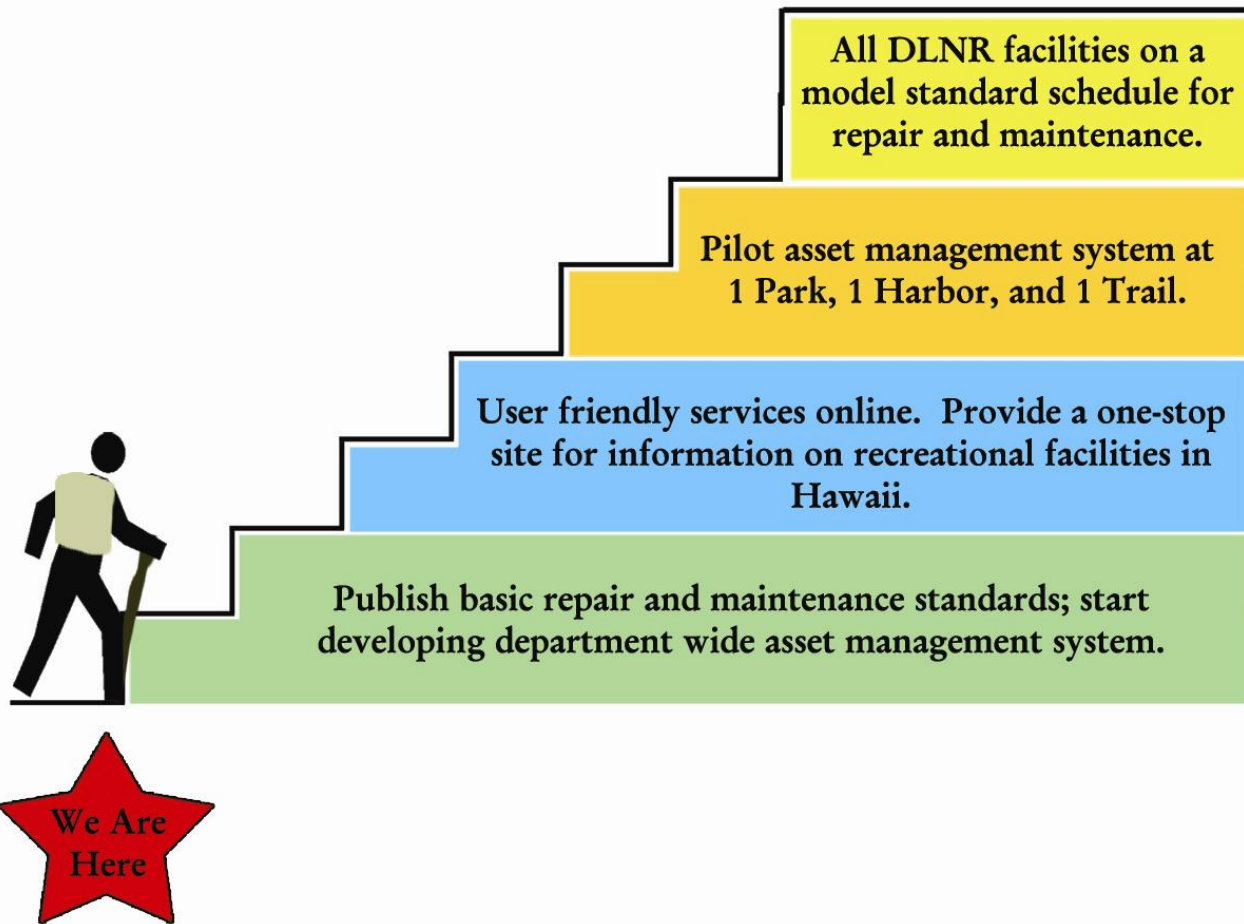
All DLNR facilities on a model standard schedule for repair and maintenance.

Pilot asset management system at 1 Park, 1 Harbor, and 1 Trail.

User friendly services online. Provide a one-stop site for information on recreational facilities in Hawaii.

Publish basic repair and maintenance standards; start developing department wide asset management system.

We Are Here